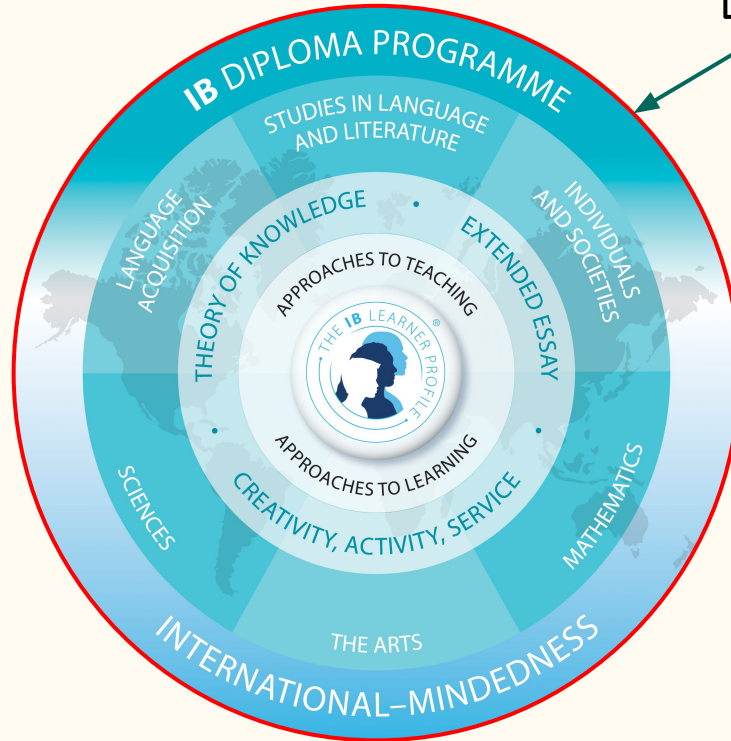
IB DIPLOMA PROGRAMME

STUDIES IN LANGUAGE AND LITERATURE

LANGUAGE ACQUISITION

INDIVIDUALS AND SOCIETIES

THEORY OF KNOWLEDGE

EXTENDED ESSAY

APPROACHES TO TEACHING

THE IB LEARNER PROFILE ®

APPROACHES TO LEARNING

CREATIVITY, ACTIVITY, SERVICE

SCIENCES

MATHEMATICS

THE ARTS

INTERNATIONAL–MINDEDNESS